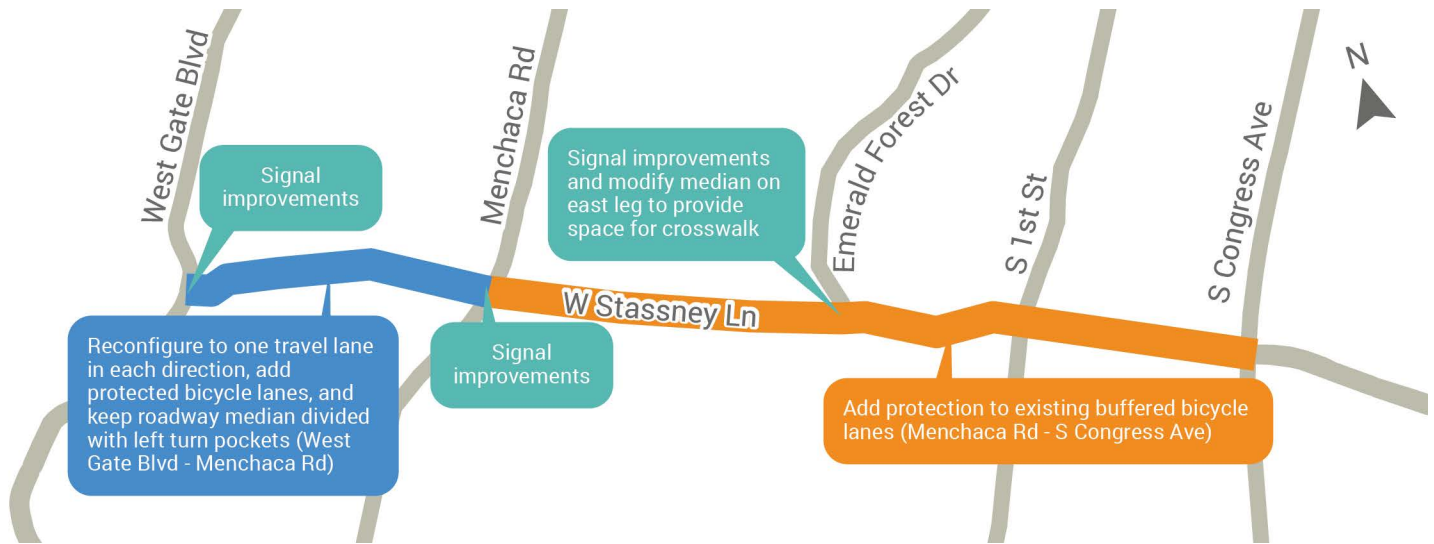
West Gate Blvd

Menchaca Rd

Emerald Forest Dr

S 1st St

S Congress Ave

N

Signal improvements

Signal improvements and modify median on east leg to provide space for crosswalk

W Stassney Ln

Reconfigure to one travel lane in each direction, add protected bicycle lanes, and keep roadway median divided with left turn pockets (West Gate Blvd - Menchaca Rd)

Signal improvements

Add protection to existing buffered bicycle lanes (Menchaca Rd - S Congress Ave)